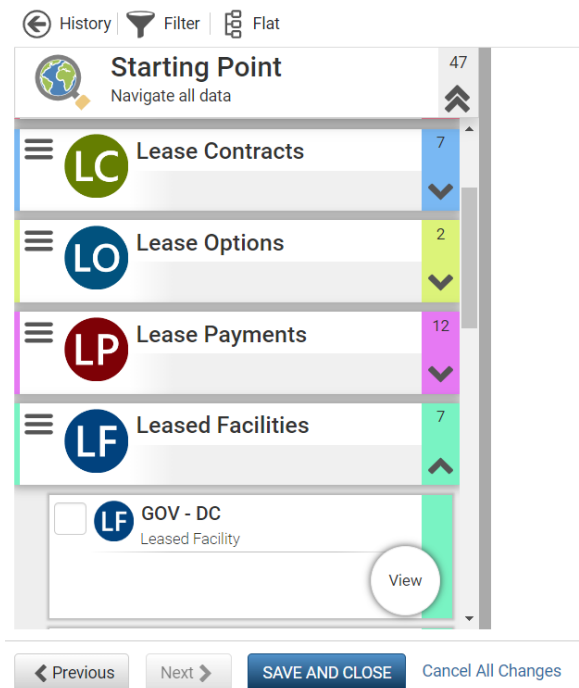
History Filter Flat

Starting Point
Navigate all data
47

LC Lease Contracts
7

LO Lease Options
2

LP Lease Payments
12

LF Leased Facilities
7

LF GOV - DC
Leased Facility
View

Previous Next SAVE AND CLOSE Cancel All Changes